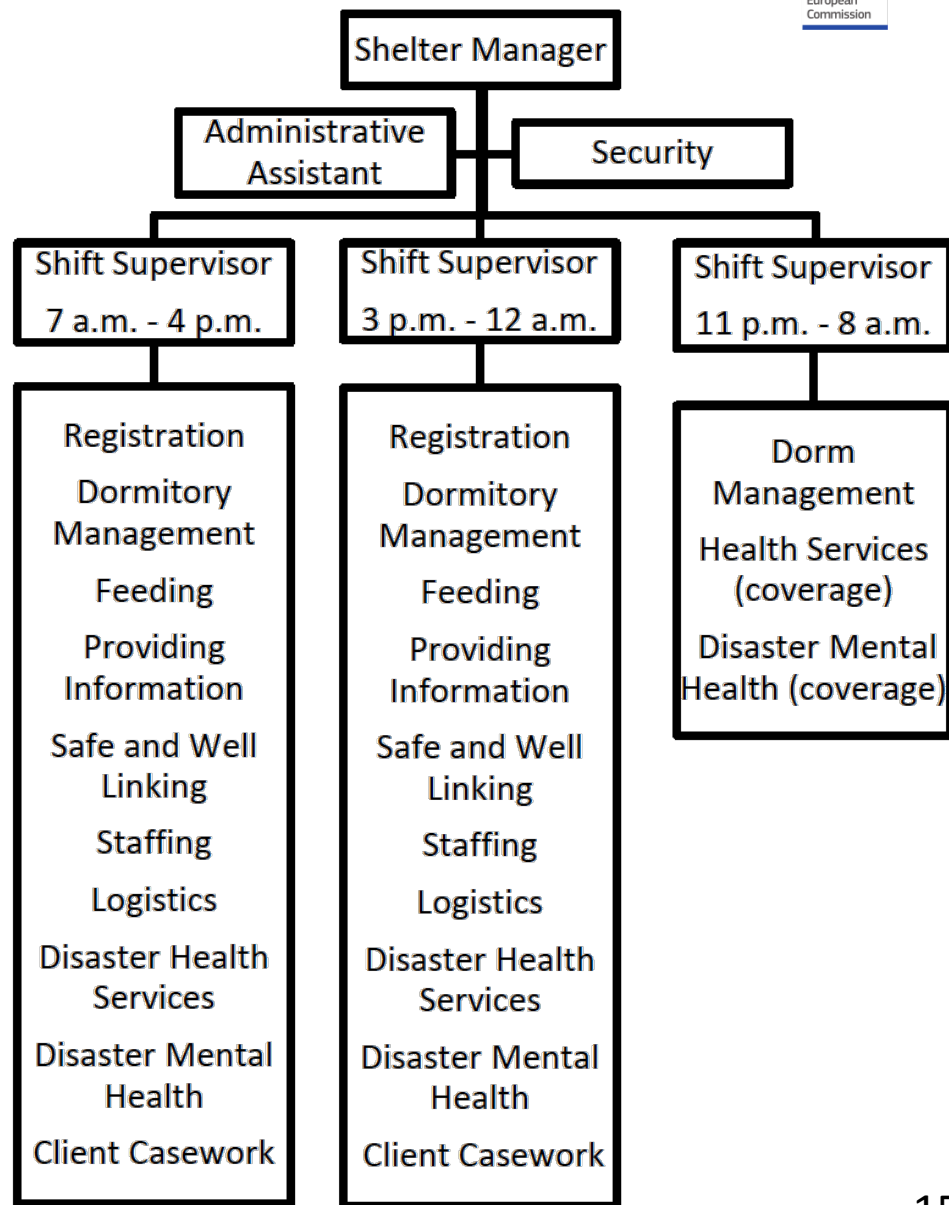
European Commission

Shelter Manager

Administrative Assistant

Security

Shift Supervisor
7 a.m. - 4 p.m.

Shift Supervisor
3 p.m. - 12 a.m.

Shift Supervisor
11 p.m. - 8 a.m.

Registration
Dormitory Management
Feeding
Providing Information
Safe and Well Linking
Staffing
Logistics
Disaster Health Services
Disaster Mental Health
Client Casework

Registration
Dormitory Management
Feeding
Providing Information
Safe and Well Linking
Staffing
Logistics
Disaster Health Services
Disaster Mental Health
Client Casework

Dorm Management
Health Services (coverage)
Disaster Mental Health (coverage)

1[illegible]